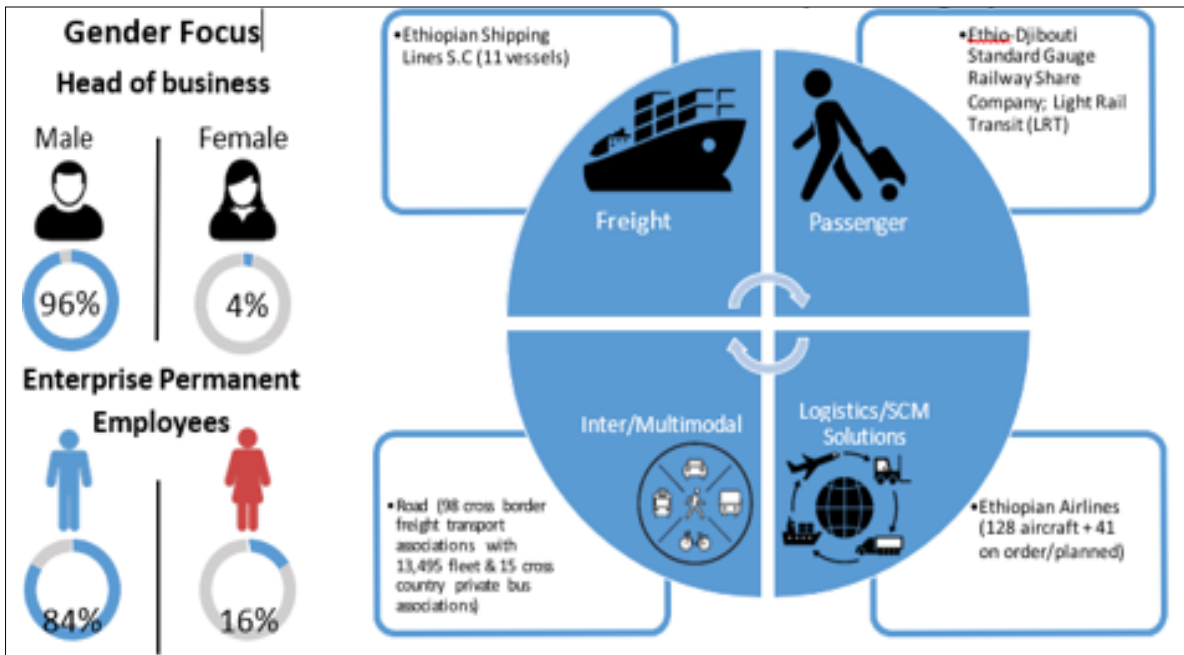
Gender Focus

Head of business

Male

Female

96%

4%

Enterprise Permanent Employees

84%

16%

•Ethiopian Shipping Lines S.C (11 vessels)

•Ethio-Djibouti Standard Gauge Railway Share Company; Light Rail Transit (LRT)

Freight

Passenger

Inter/Multimodal

Logistics/SCM Solutions

•Road (98 cross border freight transport associations with 13,495 fleet & 15 cross country private bus associations)

•Ethiopian Airlines (128 aircraft + 41 on order/planned)